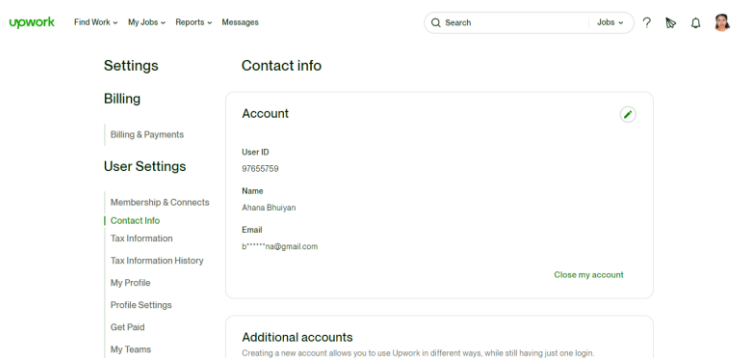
upwork Find Work My Jobs Reports Messages

Search Jobs

Settings

Billing

Billing & Payments

User Settings

Membership & Connects

Contact Info

Tax Information

Tax Information History

My Profile

Profile Settings

Get Paid

My Teams

Contact info

Account

User ID

97655759

Name

Ahana Bhuiyan

Email

b******na@gmail.com

Close my account

Additional accounts

Creating a new account allows you to use Upwork in different ways, while still having just one login.